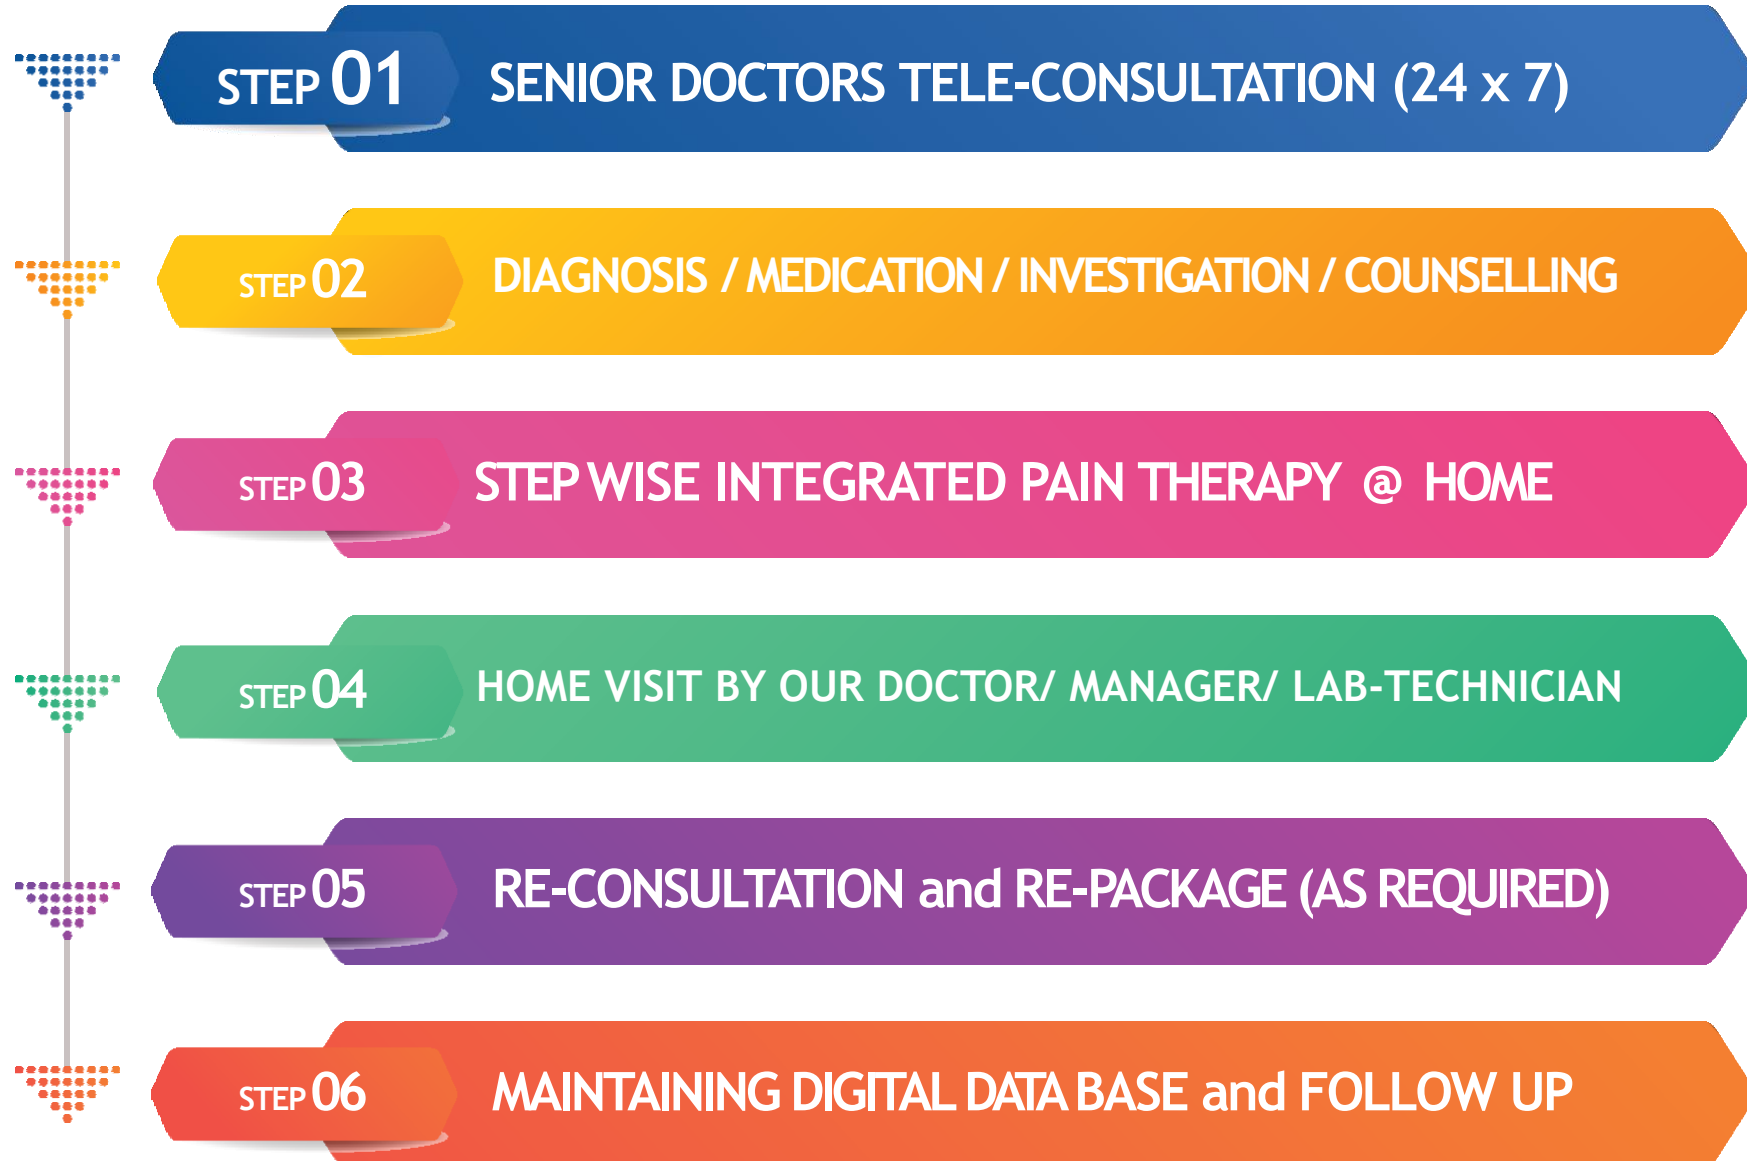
STEP 01 SENIOR DOCTORS TELE-CONSULTATION (24 x 7)

STEP 02 DIAGNOSIS / MEDICATION / INVESTIGATION / COUNSELLING

STEP 03 STEP WISE INTEGRATED PAIN THERAPY @ HOME

STEP 04 HOME VISIT BY OUR DOCTOR/ MANAGER/ LAB-TECHNICIAN

STEP 05 RE-CONSULTATION and RE-PACKAGE (AS REQUIRED)

STEP 06 MAINTAINING DIGITAL DATA BASE and FOLLOW UP